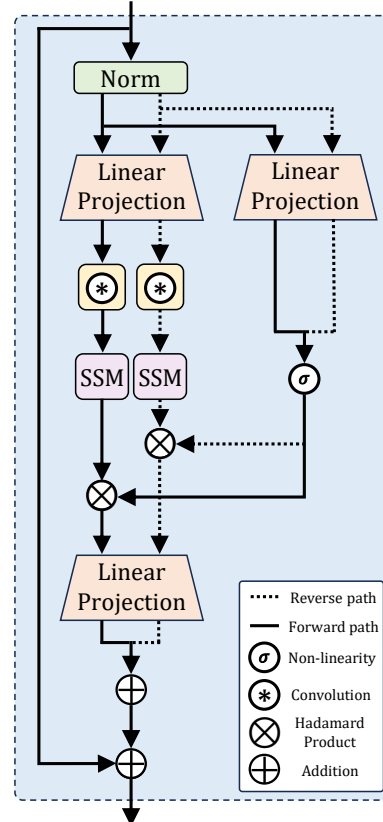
Norm

Linear Projection

Linear Projection

$\circledast$

$\circledast$

SSM

SSM

$\sigma$

$\otimes$

$\otimes$

Linear Projection

$\oplus$

$\oplus$

Reverse path

Forward path

$\sigma$ Non-linearity

$\circledast$ Convolution

$\otimes$ Hadamard Product

$\oplus$ Addition